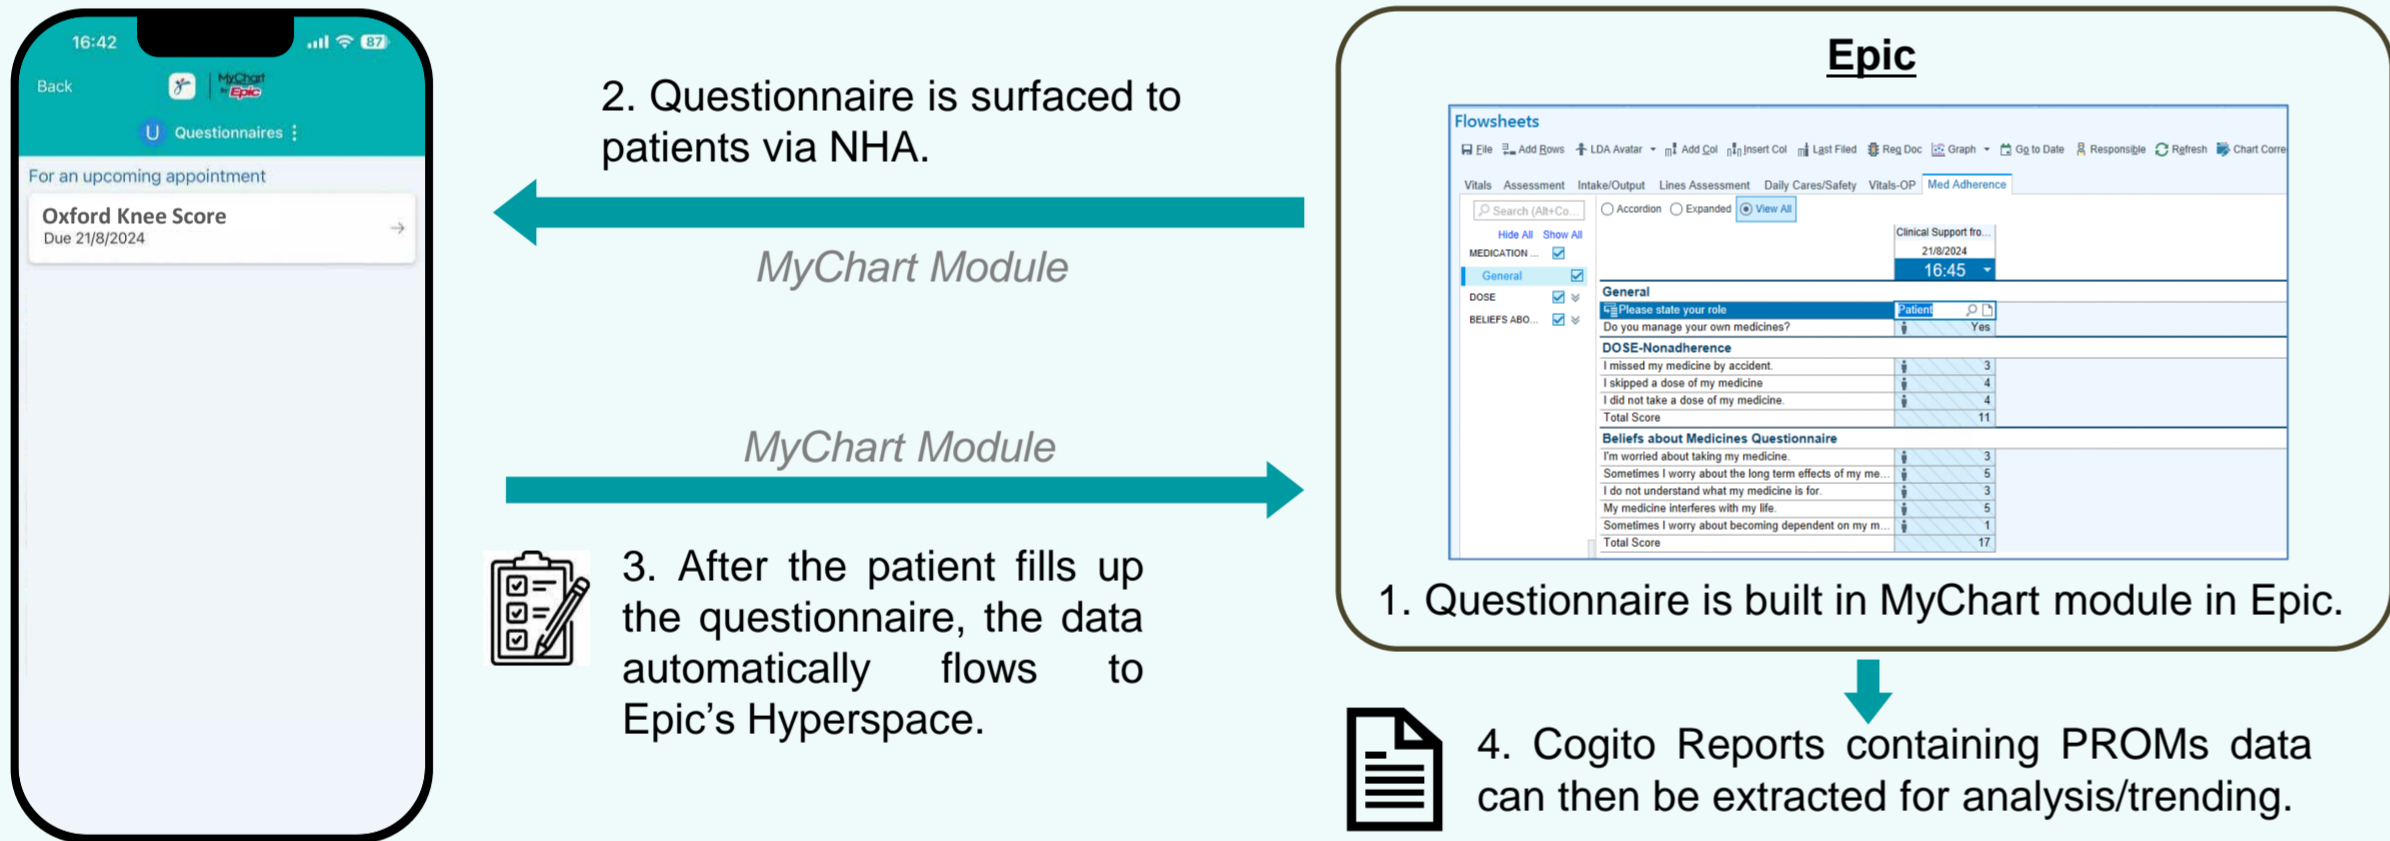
16:42

87

Back

MyChart by Epic

U Questionnaires

For an upcoming appointment

Oxford Knee Score
Due 21/8/2024

2. Questionnaire is surfaced to patients via NHA.

MyChart Module

MyChart Module

3. After the patient fills up the questionnaire, the data automatically flows to Epic's Hyperspace.

Epic

Flowsheets

File Add Rows LDA Avatar Add Col Insert Col Last Filed Reg Doc Graph Go to Date Responsible Refresh Chart Corre

Vitals Assessment Intake/Output Lines Assessment Daily Cares/Safety Vitals-OP Med Adherence

Search (Alt+Co...

Accordion Expanded View All

Hide All Show All

MEDICATION ...

General

DOSE

BELIEFS ABO...

Clinical Support fro...
21/8/2024
16:45

| General | |
|---|---|
| Please state your role | Patient |
| Do you manage your own medicines? | Yes |
| **DOSE-Nonadherence** | |
| I missed my medicine by accident. | 3 |
| I skipped a dose of my medicine | 4 |
| I did not take a dose of my medicine. | 4 |
| Total Score | 11 |
| **Beliefs about Medicines Questionnaire** | |
| I'm worried about taking my medicine. | 3 |
| Sometimes I worry about the long term effects of my me... | 5 |
| I do not understand what my medicine is for. | 3 |
| My medicine interferes with my life. | 5 |
| Sometimes I worry about becoming dependent on my m... | 1 |
| Total Score | 17 |

1. Questionnaire is built in MyChart module in Epic.

4. Cogito Reports containing PROMs data can then be extracted for analysis/trending.